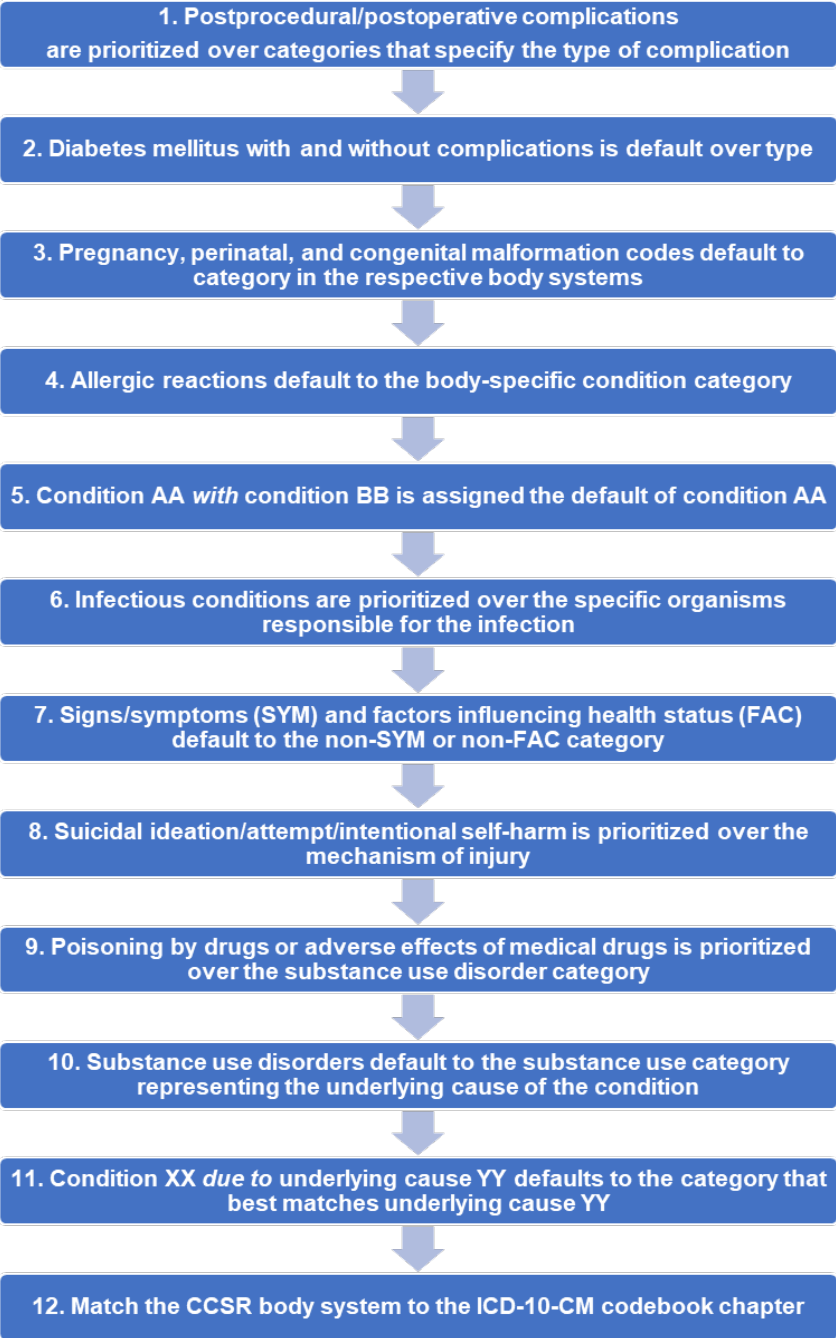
1. Postprocedural/postoperative complications are prioritized over categories that specify the type of complication

2. Diabetes mellitus with and without complications is default over type

3. Pregnancy, perinatal, and congenital malformation codes default to category in the respective body systems

4. Allergic reactions default to the body-specific condition category

5. Condition AA with condition BB is assigned the default of condition AA

6. Infectious conditions are prioritized over the specific organisms responsible for the infection

7. Signs/symptoms (SYM) and factors influencing health status (FAC) default to the non-SYM or non-FAC category

8. Suicidal ideation/attempt/intentional self-harm is prioritized over the mechanism of injury

9. Poisoning by drugs or adverse effects of medical drugs is prioritized over the substance use disorder category

10. Substance use disorders default to the substance use category representing the underlying cause of the condition

11. Condition XX due to underlying cause YY defaults to the category that best matches underlying cause YY

12. Match the CCSR body system to the ICD-10-CM codebook chapter